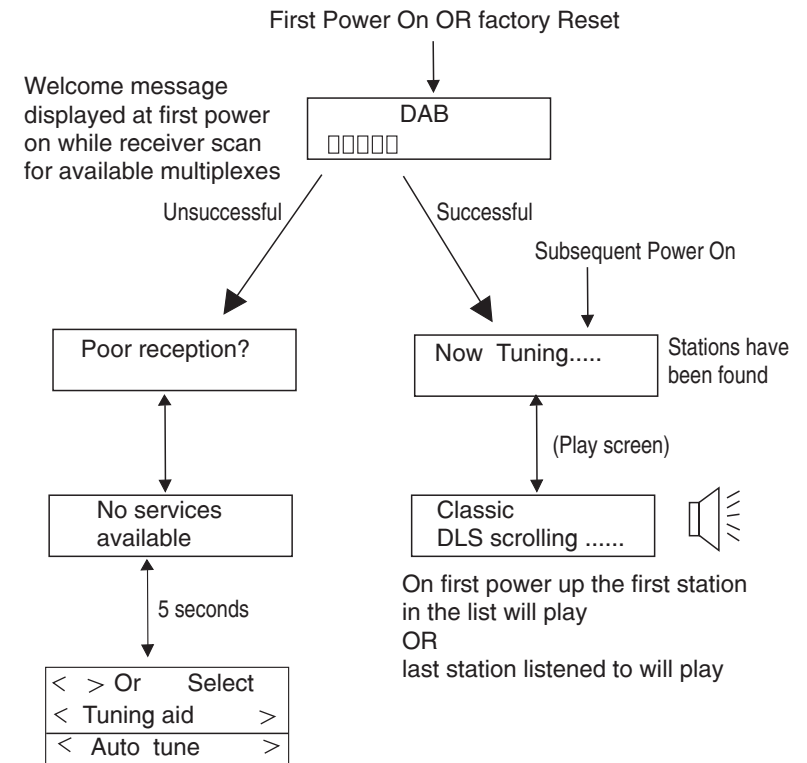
First Power On OR factory Reset

Welcome message displayed at first power on while receiver scan for available multiplexes

DAB
□□□□□

Unsuccessful

Successful

Subsequent Power On

Poor reception?

Now Tuning.....

Stations have been found

(Play screen)

No services available

Classic
DLS scrolling ......

5 seconds

On first power up the first station in the list will play
OR
last station listened to will play

< > Or Select
< Tuning aid >
< Auto tune >